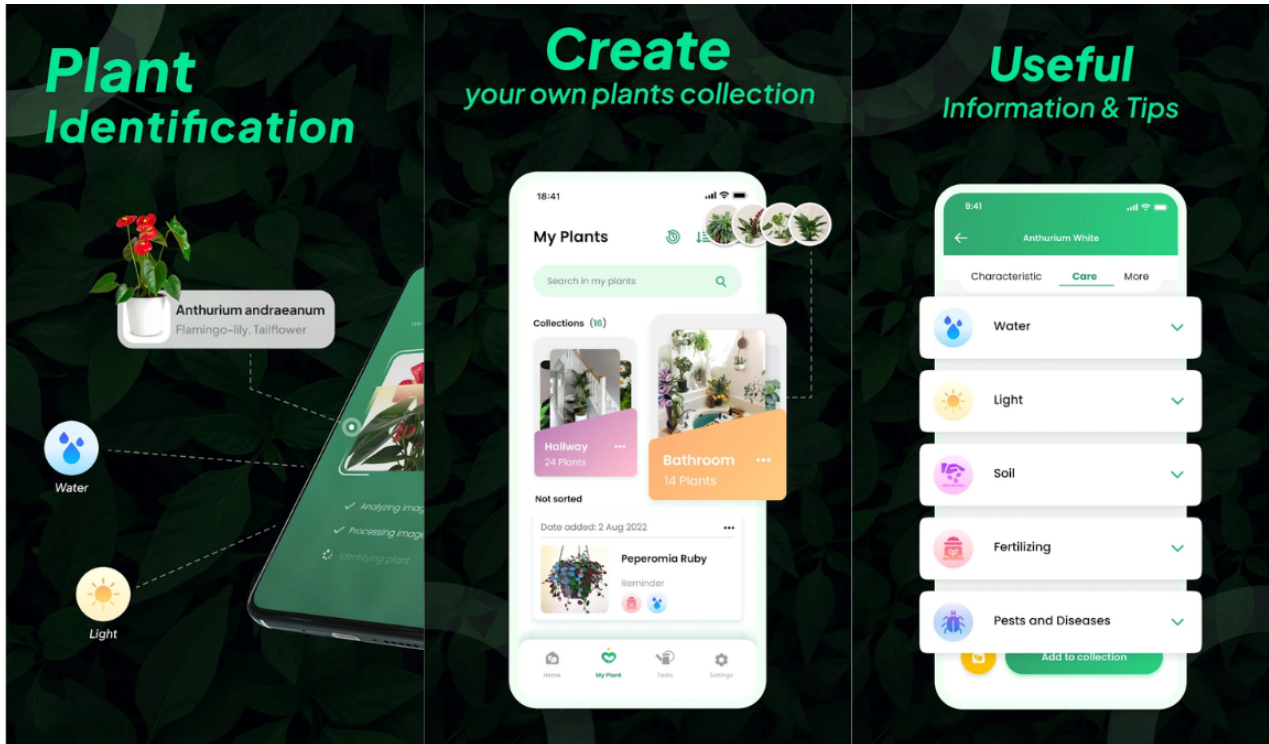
Plant Identification

Anthurium andraeanum
Flamingo-lily, Tailflower

Water

Light

Analyzing image
Processing image
Identifying plant

Create
your own plants collection

18:41

My Plants

Search in my plants

Collections (16)

Hallway
24 Plants

Bathroom
14 Plants

Not sorted

Date added: 2 Aug 2022

Peperomia Ruby

Reminder

Home
My Plant
Tasks
Settings

Useful
Information & Tips

9:41

Anthurium White

Characteristic
Care
More

Water

Light

Soil

Fertilizing

Pests and Diseases

Add to collection